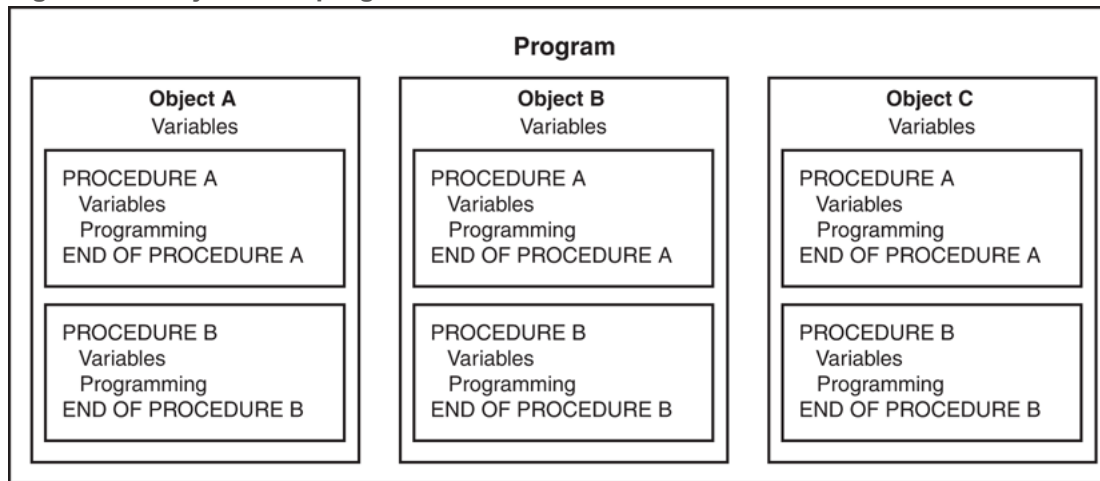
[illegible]

Program

Object A
Variables

PROCEDURE A
Variables
Programming
END OF PROCEDURE A

PROCEDURE B
Variables
Programming
END OF PROCEDURE B

Object B
Variables

PROCEDURE A
Variables
Programming
END OF PROCEDURE A

PROCEDURE B
Variables
Programming
END OF PROCEDURE B

Object C
Variables

PROCEDURE A
Variables
Programming
END OF PROCEDURE A

PROCEDURE B
Variables
Programming
END OF PROCEDURE B